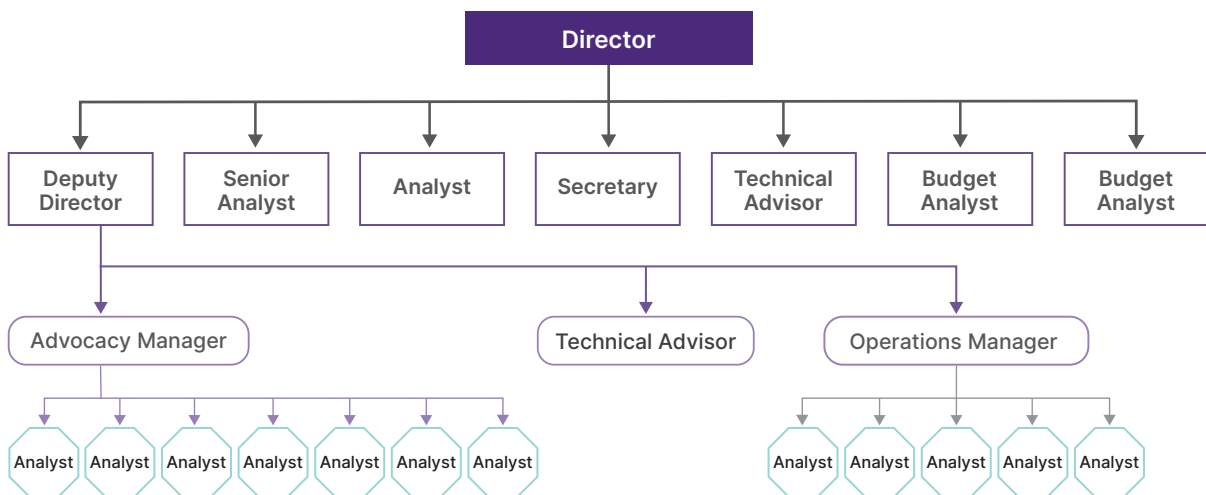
Director

Deputy Director

Senior Analyst

Analyst

Secretary

Technical Advisor

Budget Analyst

Budget Analyst

Advocacy Manager

Technical Advisor

Operations Manager

Analyst

Analyst

Analyst

Analyst

Analyst

Analyst

Analyst

Analyst

Analyst

Analyst

Analyst

Analyst